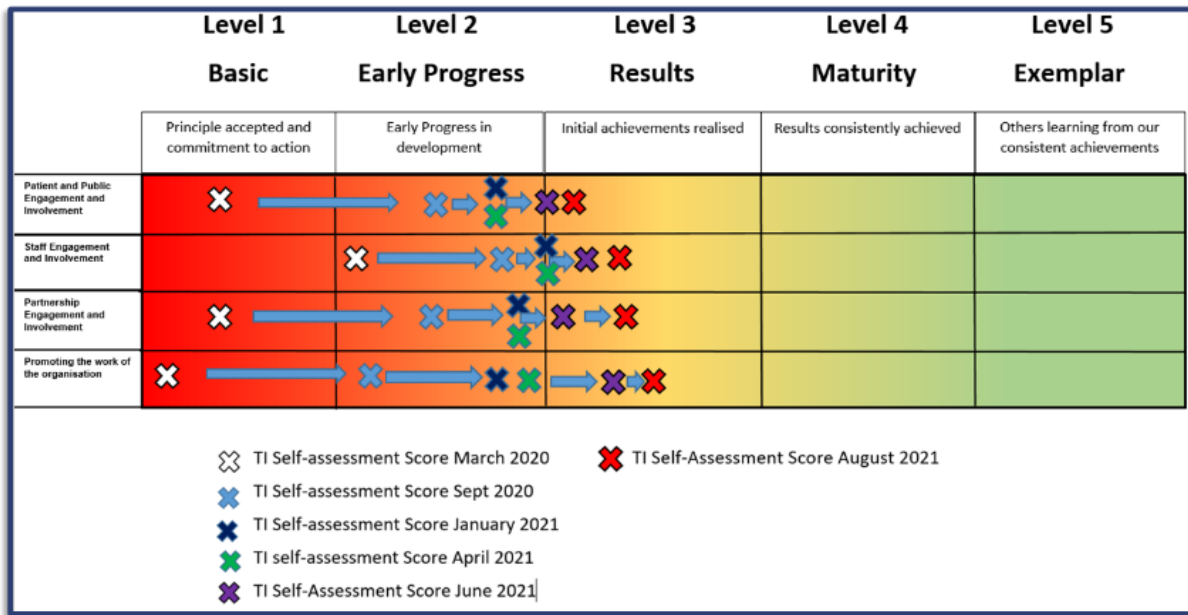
| | Level 1 Basic | Level 2 Early Progress | Level 3 Results | Level 4 Maturity | Level 5 Exemplar |
|---|---|---|---|---|---|
| | Principle accepted and commitment to action | Early Progress in development | Initial achievements realised | Results consistently achieved | Others learning from our consistent achievements |
| Patient and Public Engagement and Involvement | | | | | |
| Staff Engagement and Involvement | | | | | |
| Partnership Engagement and Involvement | | | | | |
| Promoting the work of the organisation | | | | | |

TI Self-assessment Score March 2020
TI Self-assessment Score Sept 2020
TI Self-assessment Score January 2021
TI self-assessment Score April 2021
TI Self-Assessment Score June 2021
TI Self-Assessment Score August 2021